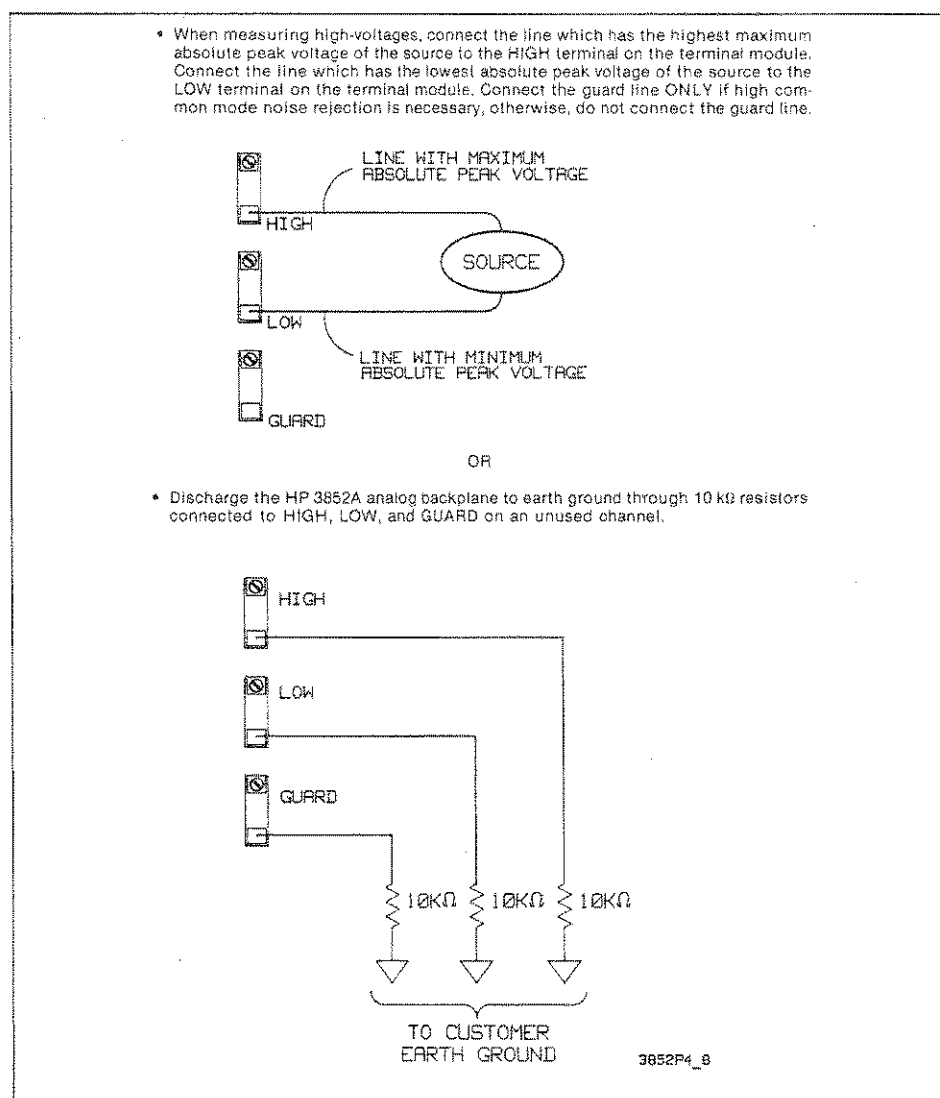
• When measuring high-voltages, connect the line which has the highest maximum absolute peak voltage of the source to the HIGH terminal on the terminal module. Connect the line which has the lowest absolute peak voltage of the source to the LOW terminal on the terminal module. Connect the guard line ONLY if high common mode noise rejection is necessary, otherwise, do not connect the guard line.

LINE WITH MAXIMUM ABSOLUTE PEAK VOLTAGE

HIGH

SOURCE

LOW

LINE WITH MINIMUM ABSOLUTE PEAK VOLTAGE

GUARD

OR

• Discharge the HP 3852A analog backplane to earth ground through 10 kΩ resistors connected to HIGH, LOW, and GUARD on an unused channel.

HIGH

LOW

GUARD

10KΩ 10KΩ 10KΩ

TO CUSTOMER EARTH GROUND

3852P4_8